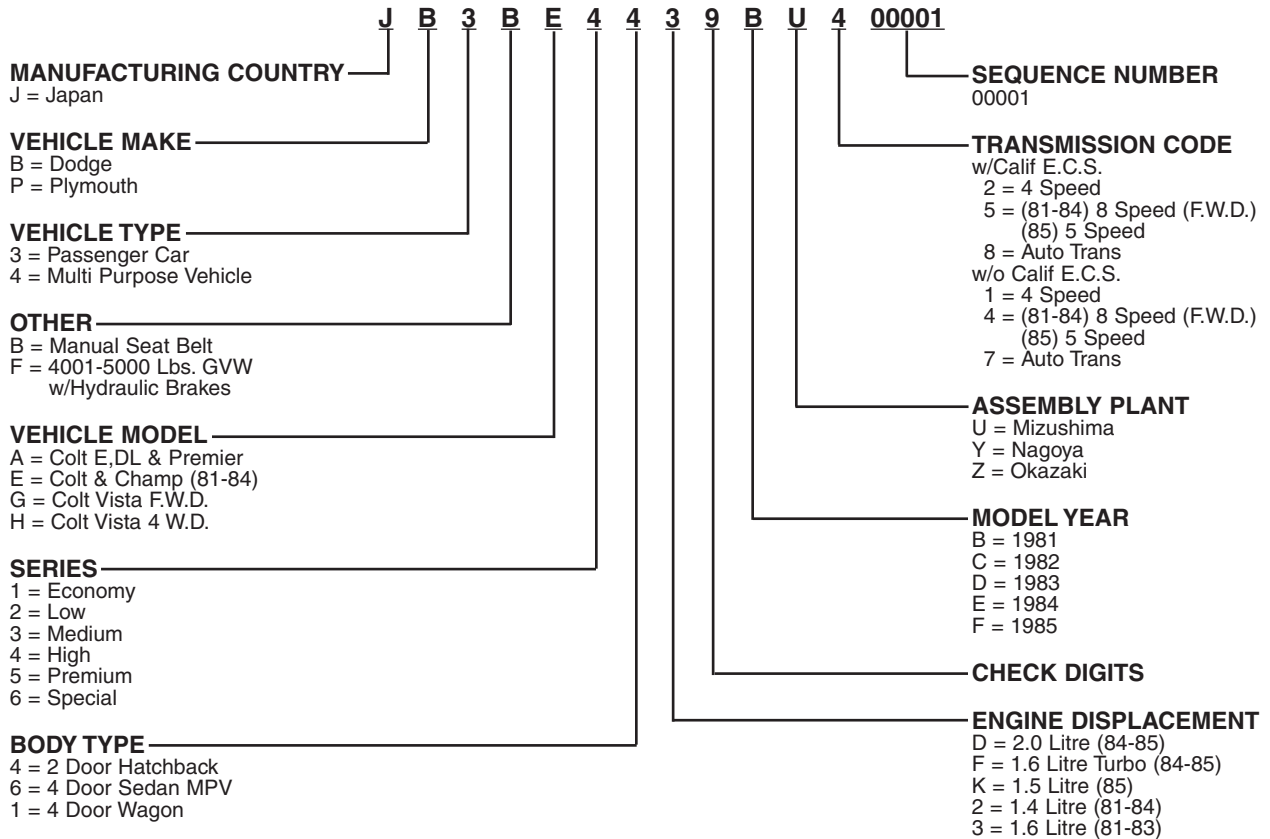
J B 3 B E 4 4 3 9 B U 4 00001

MANUFACTURING COUNTRY
J = Japan

VEHICLE MAKE
B = Dodge
P = Plymouth

VEHICLE TYPE
3 = Passenger Car
4 = Multi Purpose Vehicle

OTHER
B = Manual Seat Belt
F = 4001-5000 Lbs. GVW w/Hydraulic Brakes

VEHICLE MODEL
A = Colt E,DL & Premier
E = Colt & Champ (81-84)
G = Colt Vista F.W.D.
H = Colt Vista 4 W.D.

SERIES
1 = Economy
2 = Low
3 = Medium
4 = High
5 = Premium
6 = Special

BODY TYPE
4 = 2 Door Hatchback
6 = 4 Door Sedan MPV
1 = 4 Door Wagon

SEQUENCE NUMBER
00001

TRANSMISSION CODE
w/Calif E.C.S.
2 = 4 Speed
5 = (81-84) 8 Speed (F.W.D.)
(85) 5 Speed
8 = Auto Trans
w/o Calif E.C.S.
1 = 4 Speed
4 = (81-84) 8 Speed (F.W.D.)
(85) 5 Speed
7 = Auto Trans

ASSEMBLY PLANT
U = Mizushima
Y = Nagoya
Z = Okazaki

MODEL YEAR
B = 1981
C = 1982
D = 1983
E = 1984
F = 1985

CHECK DIGITS

ENGINE DISPLACEMENT
D = 2.0 Litre (84-85)
F = 1.6 Litre Turbo (84-85)
K = 1.5 Litre (85)
2 = 1.4 Litre (81-84)
3 = 1.6 Litre (81-83)